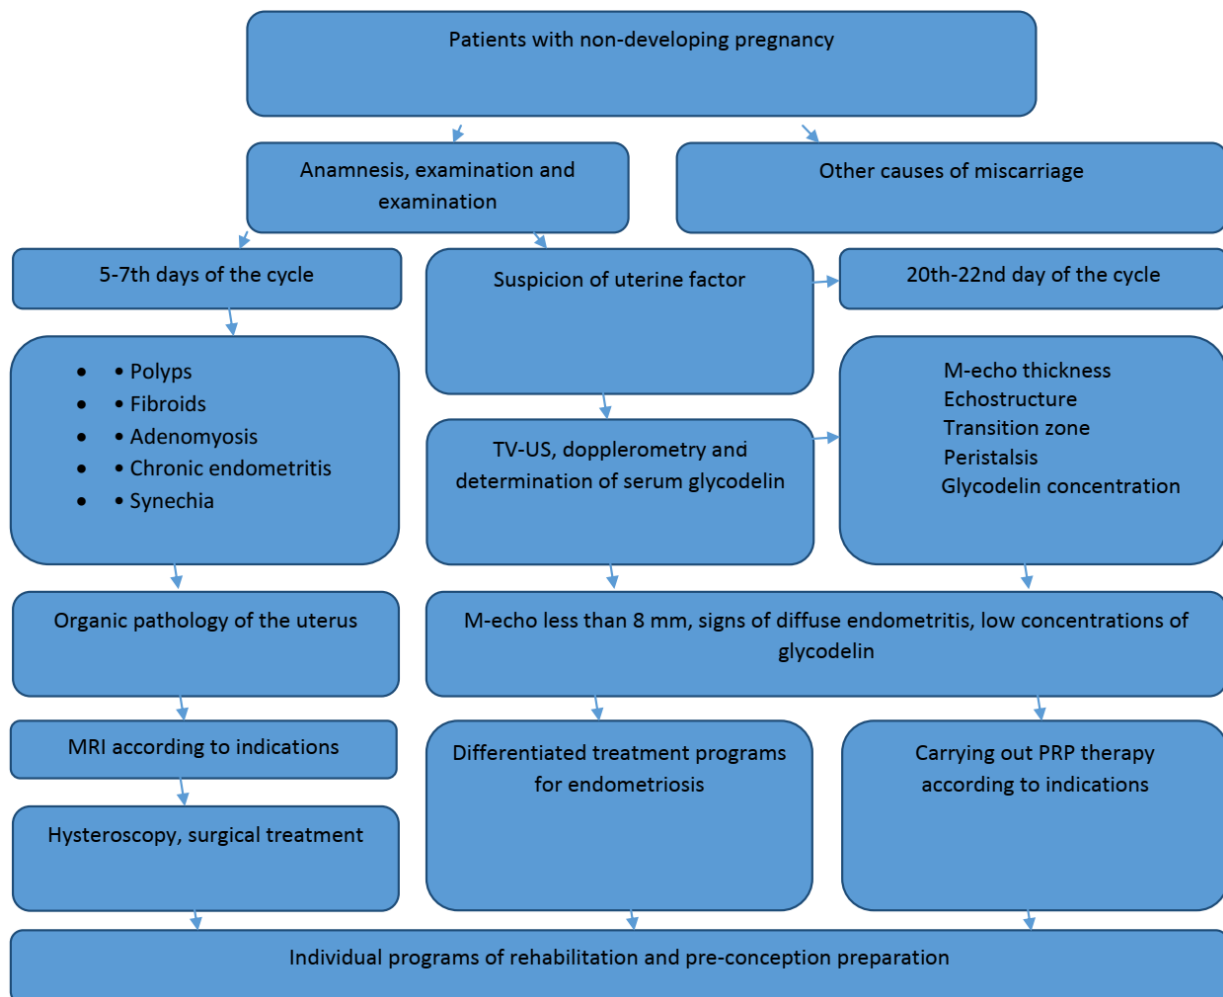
Patients with non-developing pregnancy

Anamnesis, examination and examination

Other causes of miscarriage

5-7th days of the cycle

Suspicion of uterine factor

20th-22nd day of the cycle

- • Polyps
- • Fibroids
- • Adenomyosis
- • Chronic endometritis
- • Synechia

TV-US, dopplerometry and determination of serum glycodelin

M-echo thickness
Echostructure
Transition zone
Peristalsis
Glycodelin concentration

Organic pathology of the uterus

M-echo less than 8 mm, signs of diffuse endometritis, low concentrations of glycodelin

MRI according to indications

Hysteroscopy, surgical treatment

Differentiated treatment programs for endometriosis

Carrying out PRP therapy according to indications

Individual programs of rehabilitation and pre-conception preparation